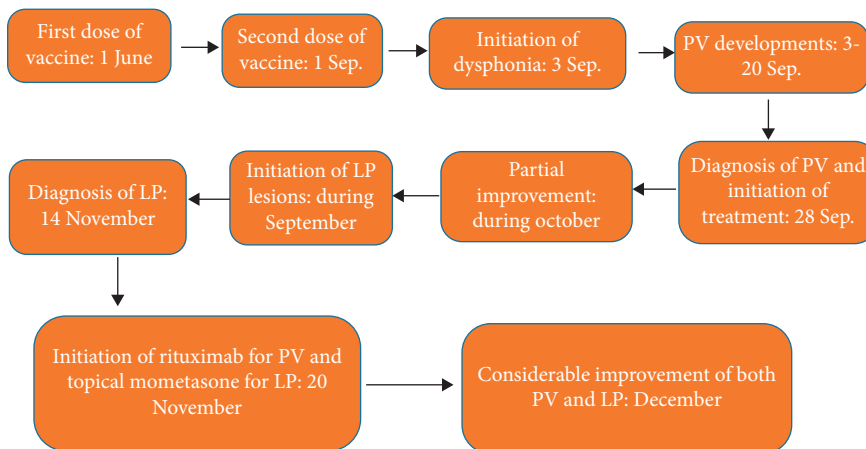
First dose of vaccine: 1 June

Second dose of vaccine: 1 Sep.

Initiation of dysphonia: 3 Sep.

PV developments: 3-20 Sep.

Diagnosis of PV and initiation of treatment: 28 Sep.

Partial improvement: during october

Initiation of LP lesions: during September

Diagnosis of LP: 14 November

Initiation of rituximab for PV and topical mometasone for LP: 20 November

Considerable improvement of both PV and LP: December